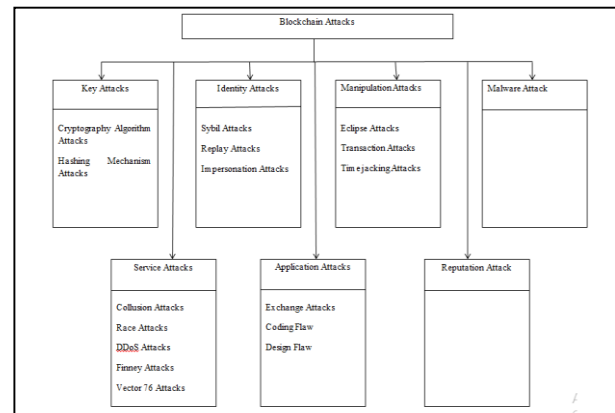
Blockchain Attacks

Key Attacks

Cryptography Algorithm Attacks

Hashing Mechanism Attacks

Identity Attacks

Sybil Attacks

Replay Attacks

Impersonation Attacks

Manipulation Attacks

Eclipse Attacks

Transaction Attacks

Timejacking Attacks

Malware Attack

Service Attacks

Collusion Attacks

Race Attacks

DDoS Attacks

Finney Attacks

Vector 76 Attacks

Application Attacks

Exchange Attacks

Coding Flaw

Design Flaw

Reputation Attack